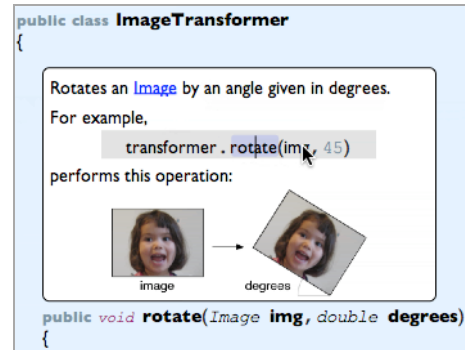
public class ImageTransformer
{

Rotates an Image by an angle given in degrees.

For example,

transformer . rotate(img, 45)

performs this operation:

image

degrees

public void rotate(Image img, double degrees)
{